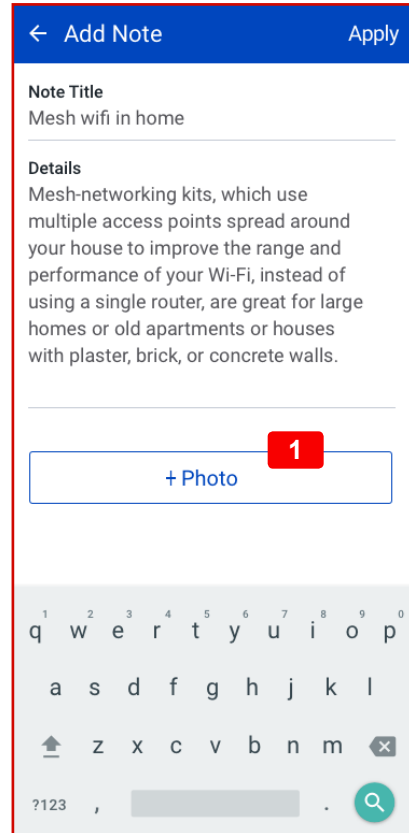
← Add Note Apply

Note Title
Mesh wifi in home

Details
Mesh-networking kits, which use multiple access points spread around your house to improve the range and performance of your Wi-Fi, instead of using a single router, are great for large homes or old apartments or houses with plaster, brick, or concrete walls.

1

+ Photo

1 2 3 4 5 6 7 8 9 0
q w e r t y u i o p
a s d f g h j k l
z x c v b n m
?123 , .